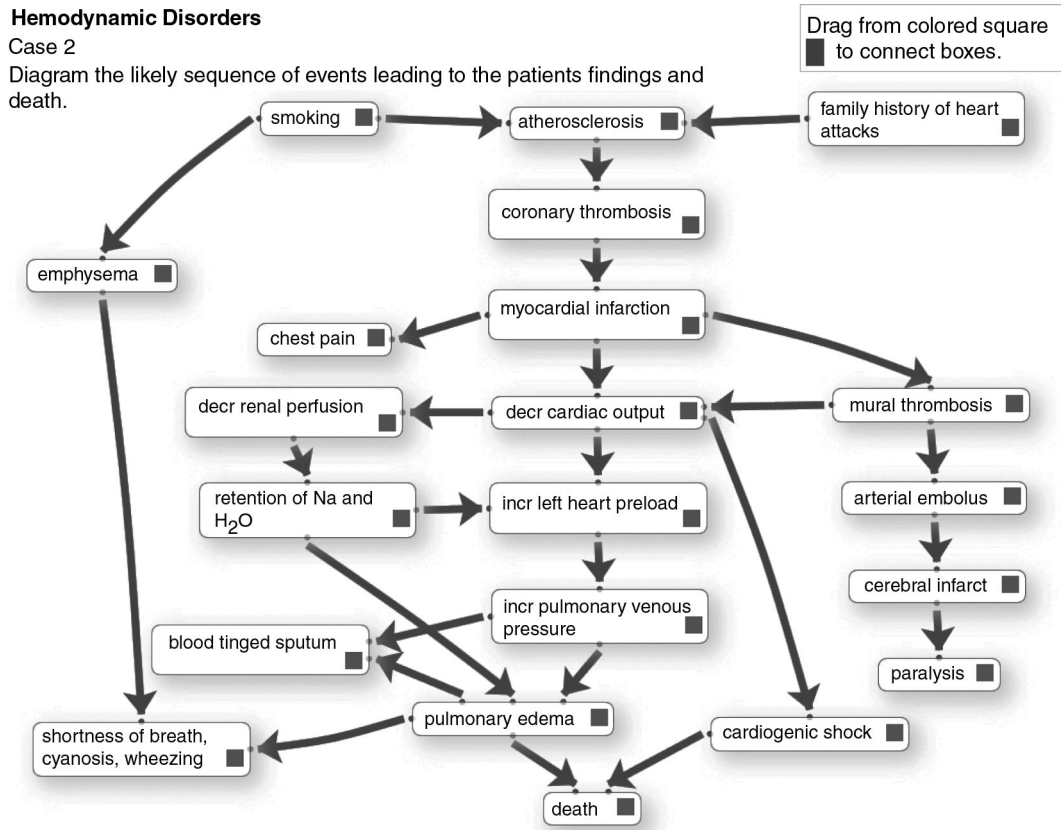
Hemodynamic Disorders

Case 2

Diagram the likely sequence of events leading to the patients findings and death.

Drag from colored square to connect boxes.

smoking

atherosclerosis

family history of heart attacks

coronary thrombosis

emphysema

myocardial infarction

chest pain

decr renal perfusion

decr cardiac output

mural thrombosis

retention of Na and $H_2O$

incr left heart preload

arterial embolus

cerebral infarct

incr pulmonary venous pressure

blood tinged sputum

paralysis

pulmonary edema

cardiogenic shock

shortness of breath, cyanosis, wheezing

death